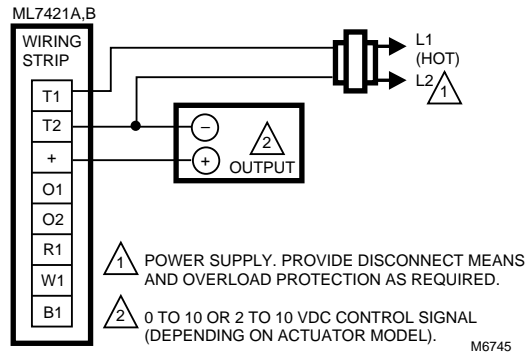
ML7421A,B

WIRING STRIP

T1

T2

+

O1

O2

R1

W1

B1

L1 (HOT)

L2 1

−

+

2 OUTPUT

1 POWER SUPPLY. PROVIDE DISCONNECT MEANS AND OVERLOAD PROTECTION AS REQUIRED.

2 0 TO 10 OR 2 TO 10 VDC CONTROL SIGNAL (DEPENDING ON ACTUATOR MODEL).

M6745